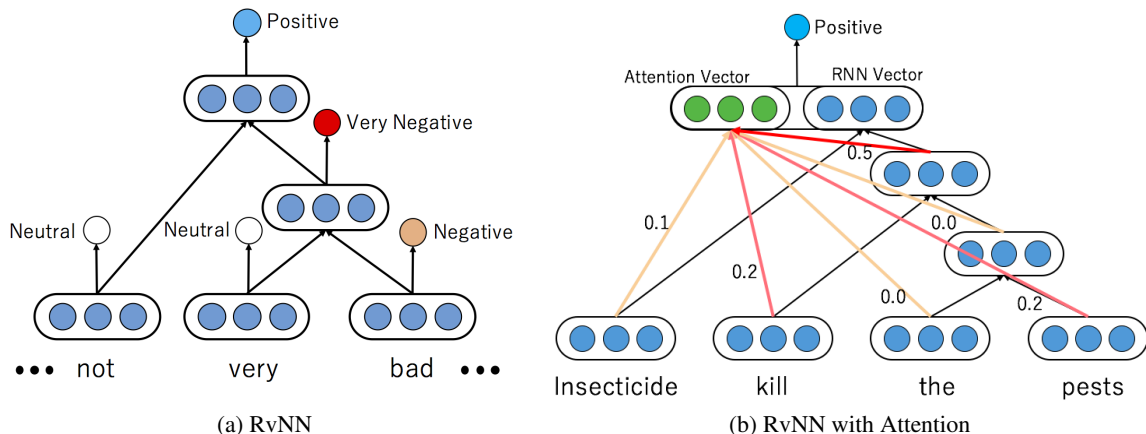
Positive

Very Negative

Neutral

Neutral

Negative

••• not very bad •••

(a) RvNN

Positive

Attention Vector

RNN Vector

0.5

0.1

0.0

0.2

0.0

0.2

Insecticide kill the pests

(b) RvNN with Attention